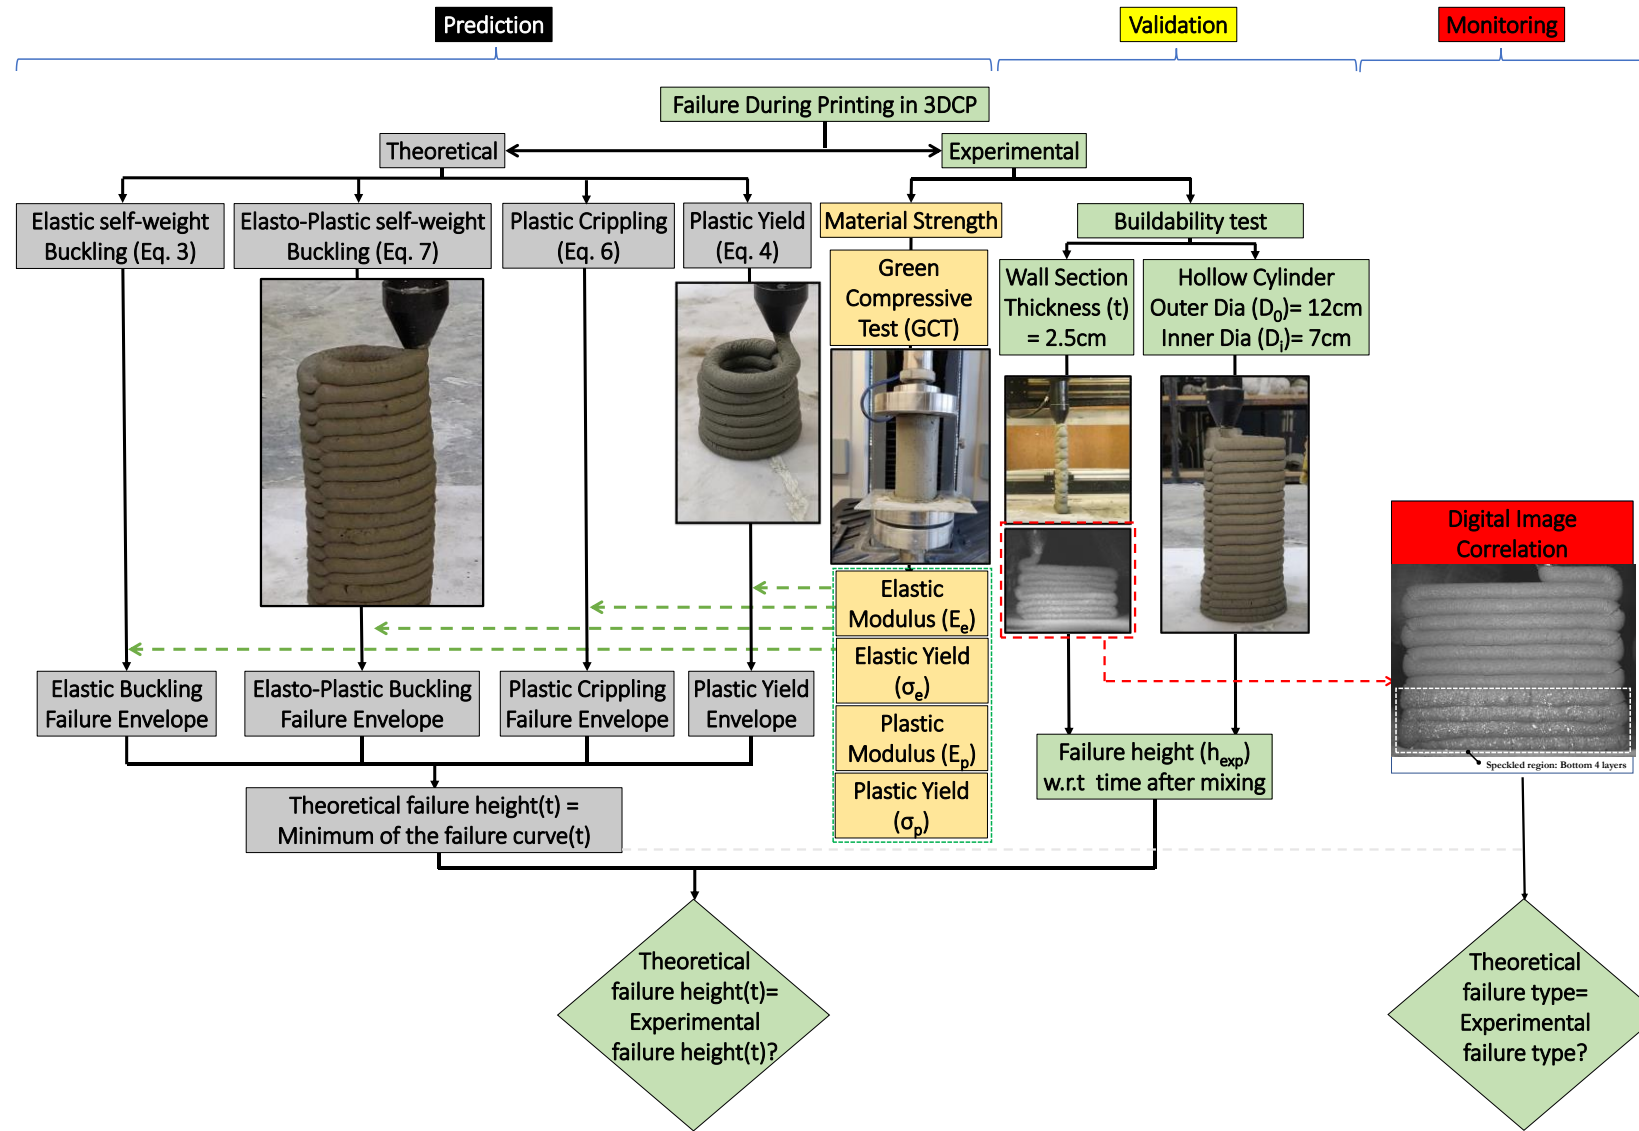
Prediction

Validation

Monitoring

Failure During Printing in 3DCP

Theoretical

Experimental

Elastic self-weight Buckling (Eq. 3)

Elasto-Plastic self-weight Buckling (Eq. 7)

Plastic Crippling (Eq. 6)

Plastic Yield (Eq. 4)

Material Strength

Buildability test

Green Compressive Test (GCT)

Wall Section Thickness (t) = 2.5cm

Hollow Cylinder Outer Dia ($D_0$)= 12cm Inner Dia ($D_i$)= 7cm

Digital Image Correlation

Elastic Modulus ($E_e$)

Elastic Yield ($\sigma_e$)

Plastic Modulus ($E_p$)

Plastic Yield ($\sigma_p$)

Elastic Buckling Failure Envelope

Elasto-Plastic Buckling Failure Envelope

Plastic Crippling Failure Envelope

Plastic Yield Envelope

Speckled region: Bottom 4 layers

Failure height ($h_{exp}$) w.r.t time after mixing

Theoretical failure height(t) = Minimum of the failure curve(t)

Theoretical failure height(t)= Experimental failure height(t)?

Theoretical failure type= Experimental failure type?